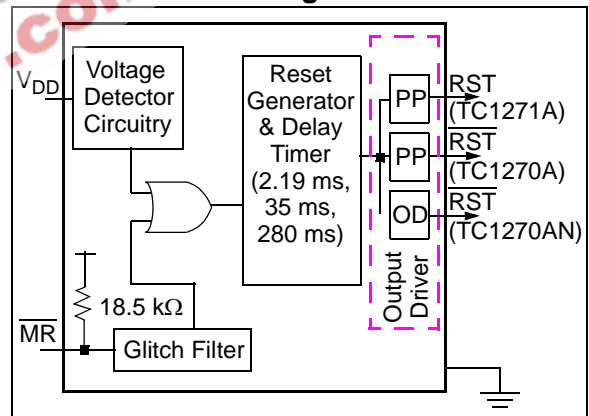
.com

$V_{DD}$

Voltage Detector Circuitry

Reset Generator & Delay Timer (2.19 ms, 35 ms, 280 ms)

PP

RST (TC1271A)

PP

$\overline{RST}$ (TC1270A)

OD

$\overline{RST}$ (TC1270AN)

Output Driver

18.5 kΩ

$\overline{MR}$

Glitch Filter